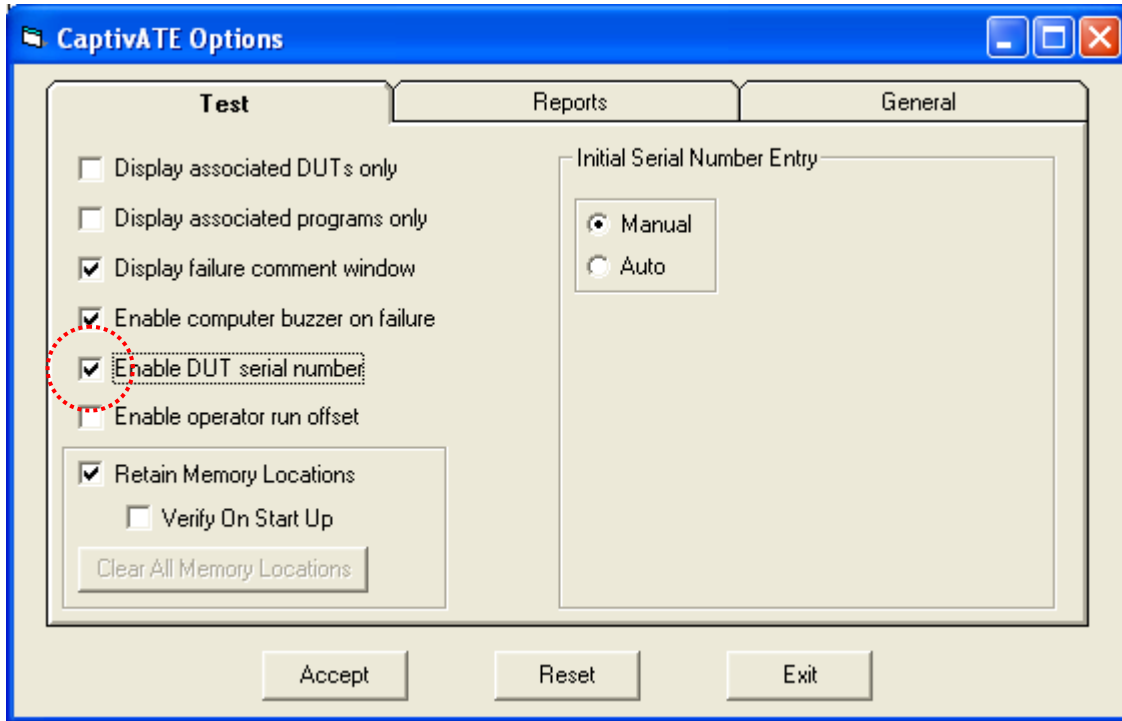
CaptivATE Options

Test

Reports

General

Display associated DUTs only

Display associated programs only

Display failure comment window

Enable computer buzzer on failure

Enable DUT serial number

Enable operator run offset

Retain Memory Locations

Verify On Start Up

Clear All Memory Locations

Initial Serial Number Entry

Manual

Auto

Accept

Reset

Exit